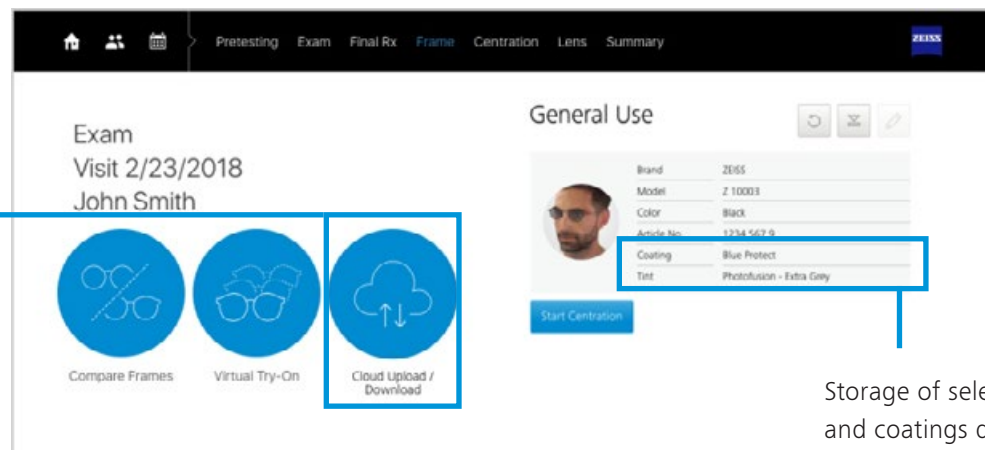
Pretesting Exam Final Rx Frame Centration Lens Summary

ZEISS

Exam
Visit 2/23/2018
John Smith

Compare Frames

Virtual Try-On

Cloud Upload / Download

General Use

| Brand | ZEISS |
|---|---|
| Model | Z 10003 |
| Color | Black |
| Article No. | 1234 567 9 |
| Coating | Blue Protect |
| Tint | Photofusion - Extra Grey |

Start Centration

Storage of sele
and coatings c